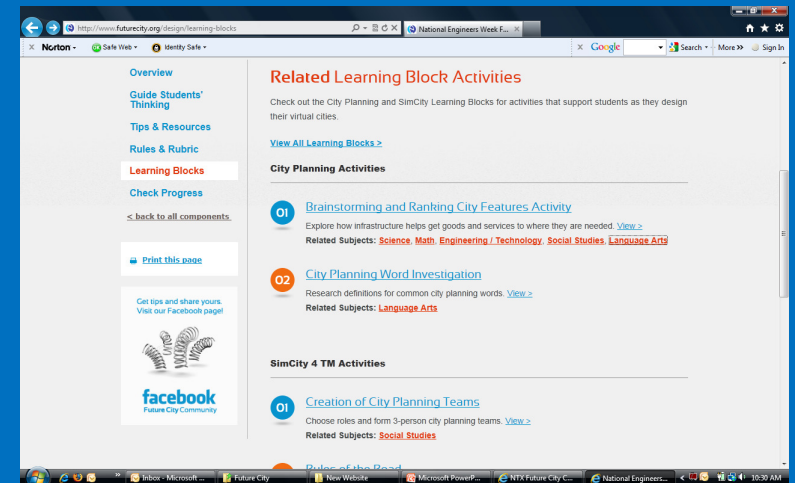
http://www.futurecity.org/design/learning-blocks

National Engineers Week F...

Norton · Safe Web · Identity Safe

Google · Search · More » · Sign In

Overview

Guide Students' Thinking

Tips & Resources

Rules & Rubric

Learning Blocks

Check Progress

< back to all components

Print this page

Get tips and share yours. Visit our Facebook page!

facebook
Future City Community

Related Learning Block Activities

Check out the City Planning and SimCity Learning Blocks for activities that support students as they design their virtual cities.

View All Learning Blocks >

City Planning Activities

01 Brainstorming and Ranking City Features Activity

Explore how infrastructure helps get goods and services to where they are needed. View >

Related Subjects: Science, Math, Engineering / Technology, Social Studies, Language Arts

02 City Planning Word Investigation

Research definitions for common city planning words. View >

Related Subjects: Language Arts

SimCity 4 TM Activities

01 Creation of City Planning Teams

Choose roles and form 3-person city planning teams. View >

Related Subjects: Social Studies

Rules of the Road

Inbox - Microsoft ... · Future City · New Website · Microsoft PowerP... · NTX Future City C... · National Engineers... · 10:30 AM